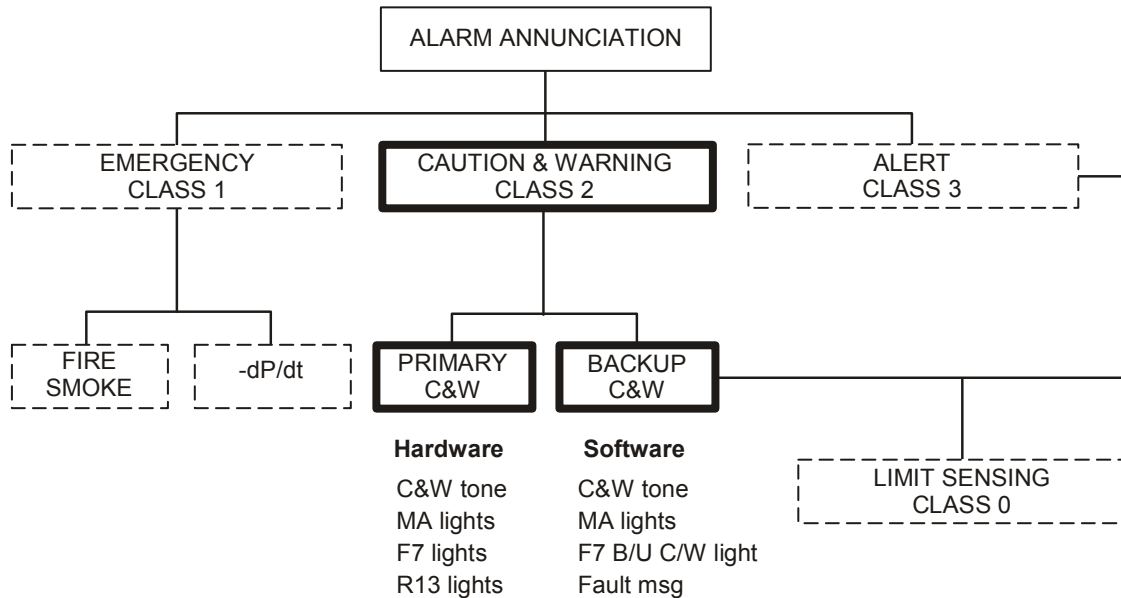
ALARM ANNUNCIATION

EMERGENCY
CLASS 1

CAUTION & WARNING
CLASS 2

ALERT
CLASS 3

FIRE
SMOKE

-dP/dt

PRIMARY
C&W

BACKUP
C&W

Hardware
C&W tone
MA lights
F7 lights
R13 lights

Software
C&W tone
MA lights
F7 B/U C/W light
Fault msg

LIMIT SENSING
CLASS 0